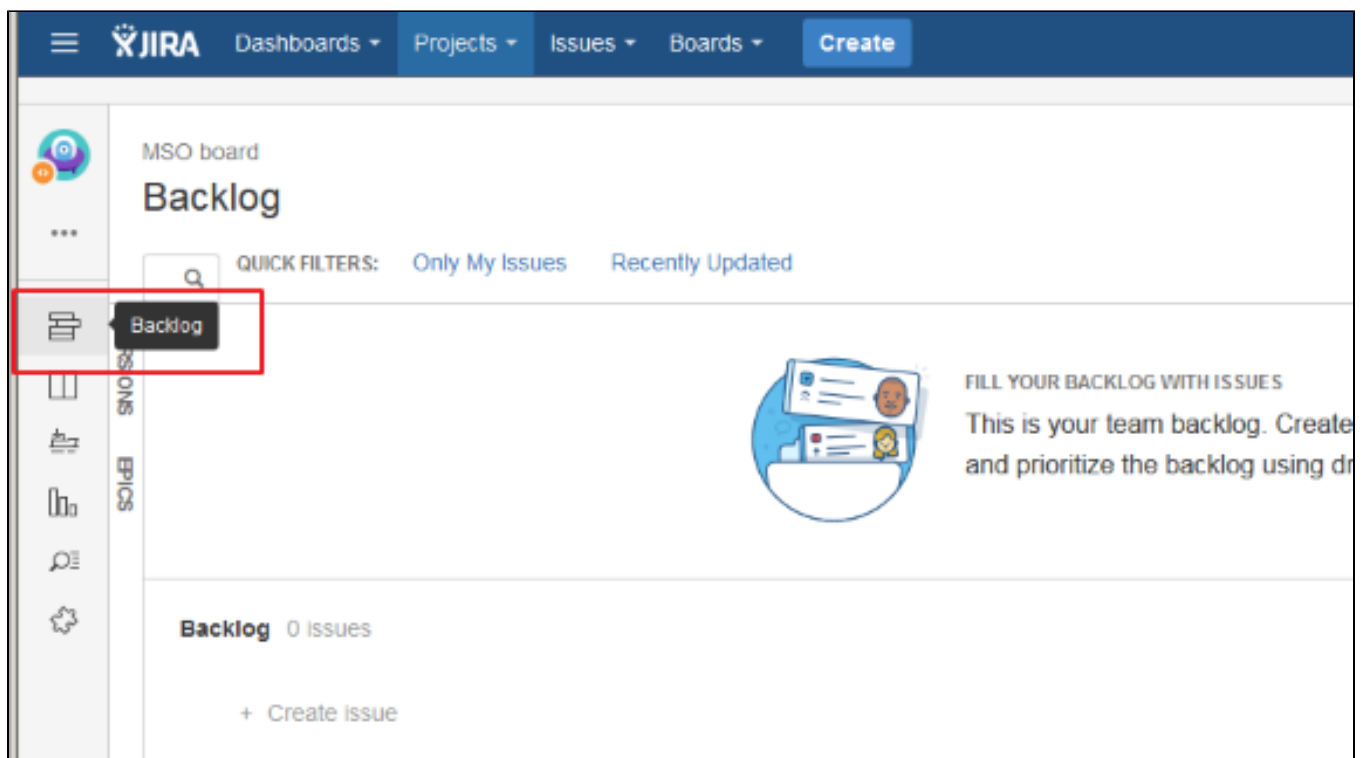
JIRA Dashboards Projects Issues Boards Create

MSO board

Backlog

QUICK FILTERS: Only My Issues Recently Updated

Backlog

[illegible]SIONS

EPICS

FILL YOUR BACKLOG WITH ISSUES

This is your team backlog. Create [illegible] and prioritize the backlog using d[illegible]

Backlog 0 issues

+ Create issue